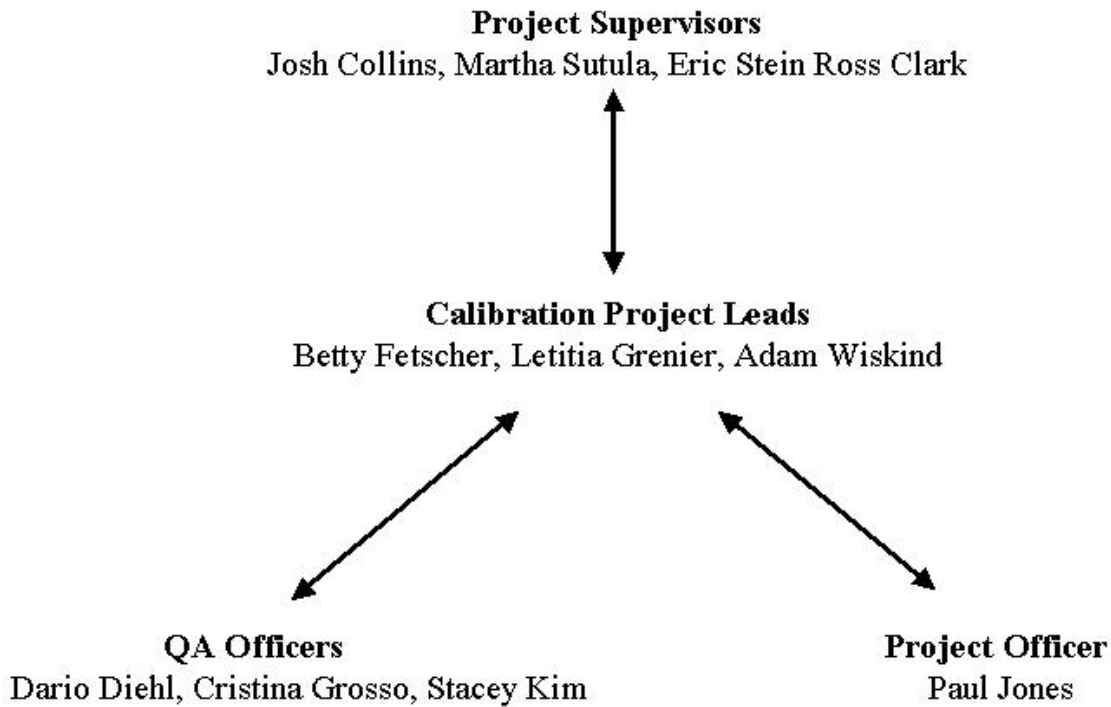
**Project Supervisors**
Josh Collins, Martha Sutula, Eric Stein Ross Clark

**Calibration Project Leads**
Betty Fetscher, Letitia Grenier, Adam Wiskind

**QA Officers**
Dario Diehl, Cristina Grosso, Stacey Kim

**Project Officer**
Paul Jones